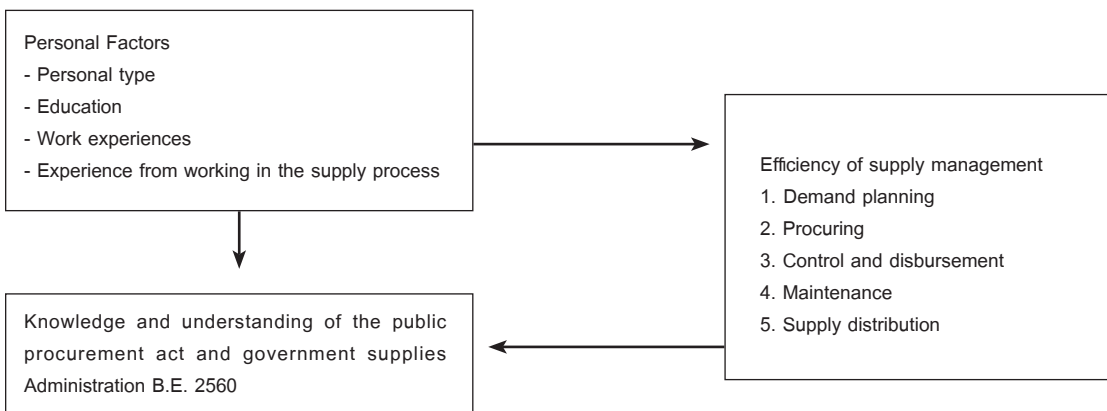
Personal Factors
- Personal type
- Education
- Work experiences
- Experience from working in the supply process

Efficiency of supply management
1. Demand planning
2. Procuring
3. Control and disbursement
4. Maintenance
5. Supply distribution

Knowledge and understanding of the public procurement act and government supplies Administration B.E. 2560